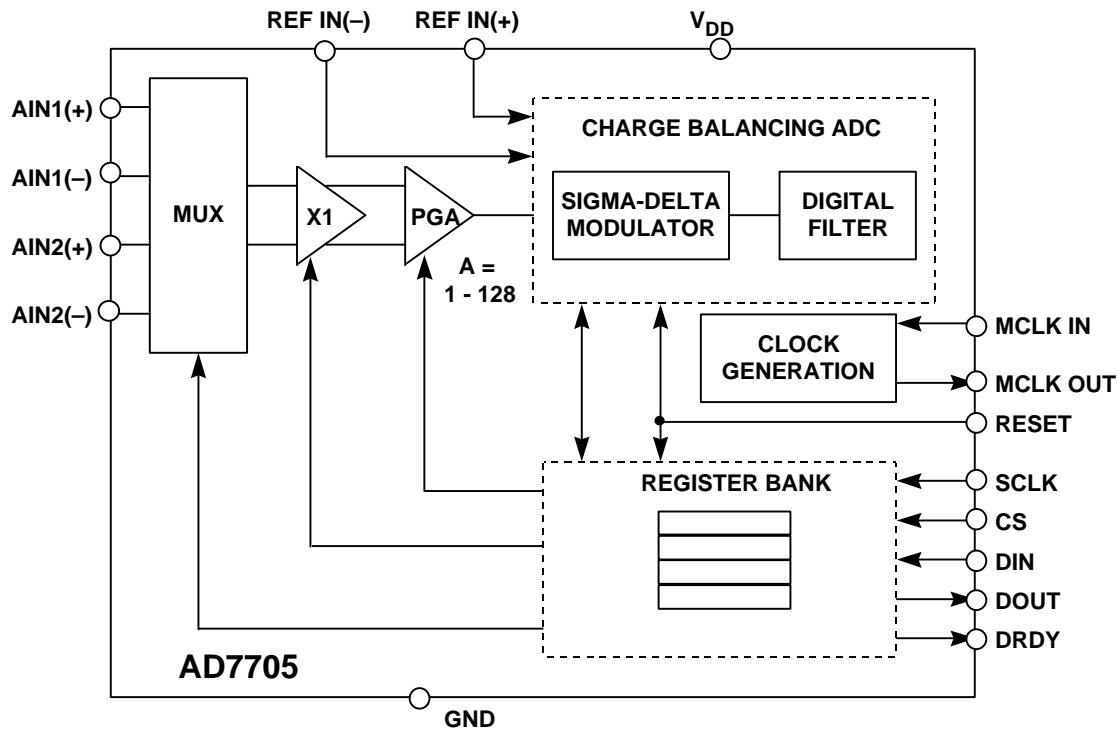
REF IN(–)
REF IN(+)
$V_{DD}$

AIN1(+)
AIN1(–)
AIN2(+)
AIN2(–)

MUX

X1

PGA

A = 1 - 128

CHARGE BALANCING ADC

SIGMA-DELTA MODULATOR

DIGITAL FILTER

CLOCK GENERATION

MCLK IN
MCLK OUT
RESET

REGISTER BANK

SCLK
CS
DIN
DOUT
DRDY

AD7705

GND